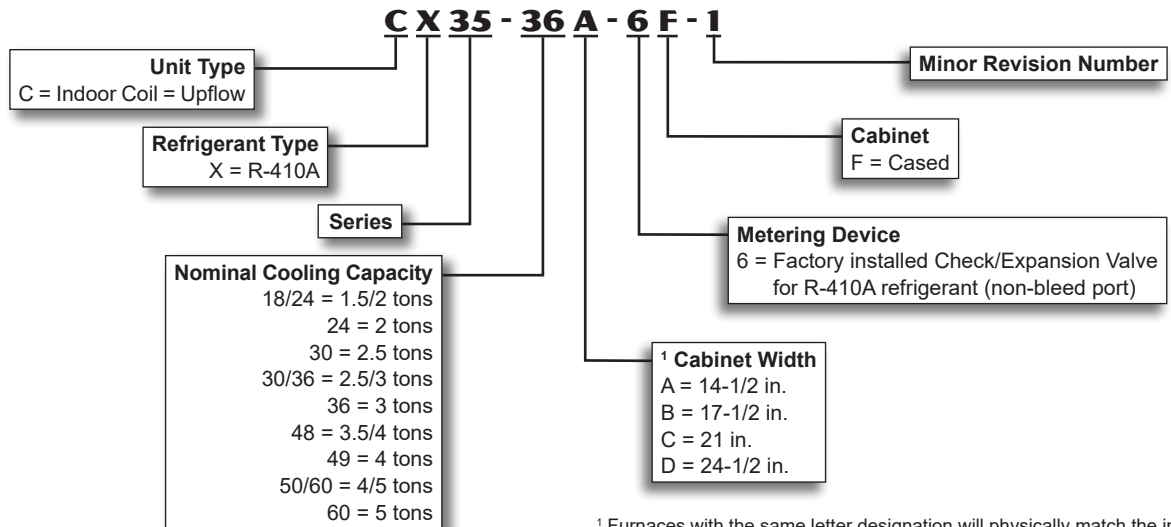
C X 35 - 36 A - 6 F - 1

Unit Type
C = Indoor Coil = Upflow

Refrigerant Type
X = R-410A

Series

Nominal Cooling Capacity
18/24 = 1.5/2 tons
24 = 2 tons
30 = 2.5 tons
30/36 = 2.5/3 tons
36 = 3 tons
48 = 3.5/4 tons
49 = 4 tons
50/60 = 4/5 tons
60 = 5 tons

Minor Revision Number

Cabinet
F = Cased

Metering Device
6 = Factory installed Check/Expansion Valve for R-410A refrigerant (non-bleed port)

¹ Cabinet Width
A = 14-1/2 in.
B = 17-1/2 in.
C = 21 in.
D = 24-1/2 in.

¹ Furnaces with the same letter designation will physically match the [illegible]